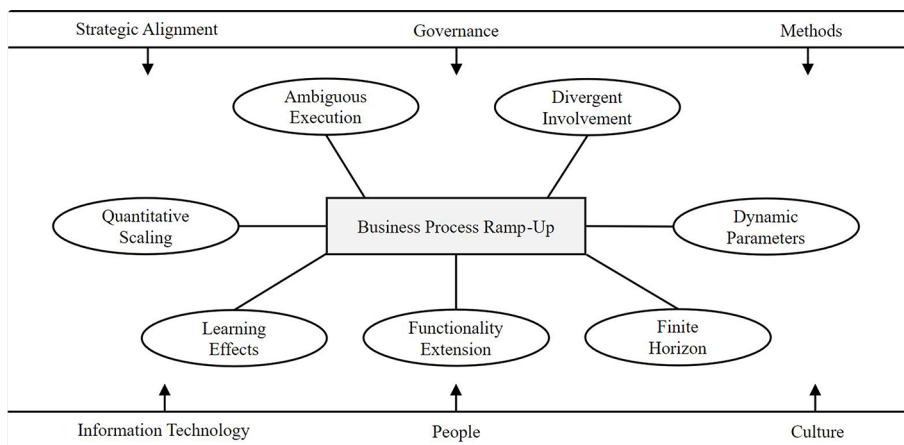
Strategic Alignment

Governance

Methods

Ambiguous Execution

Divergent Involvement

Quantitative Scaling

Business Process Ramp-Up

Dynamic Parameters

Learning Effects

Functionality Extension

Finite Horizon

Information Technology

People

Culture